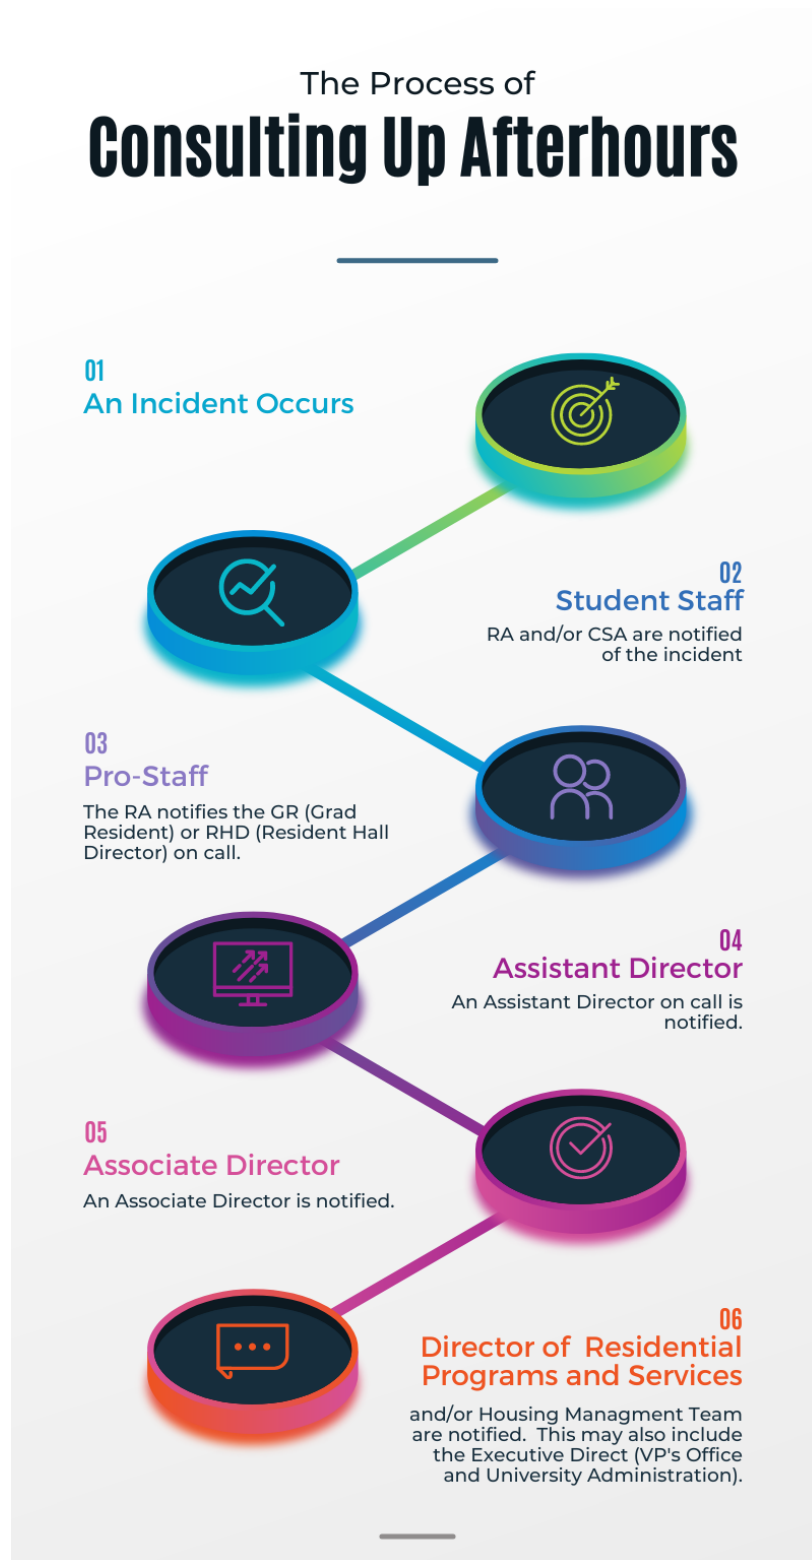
The Process of
Consulting Up Afterhours

01
An Incident Occurs

02
Student Staff
RA and/or CSA are notified of the incident

03
Pro-Staff
The RA notifies the GR (Grad Resident) or RHD (Resident Hall Director) on call.

04
Assistant Director
An Assistant Director on call is notified.

05
Associate Director
An Associate Director is notified.

06
Director of Residential Programs and Services
and/or Housing Managment Team are notified. This may also include the Executive Direct (VP's Office and University Administration).